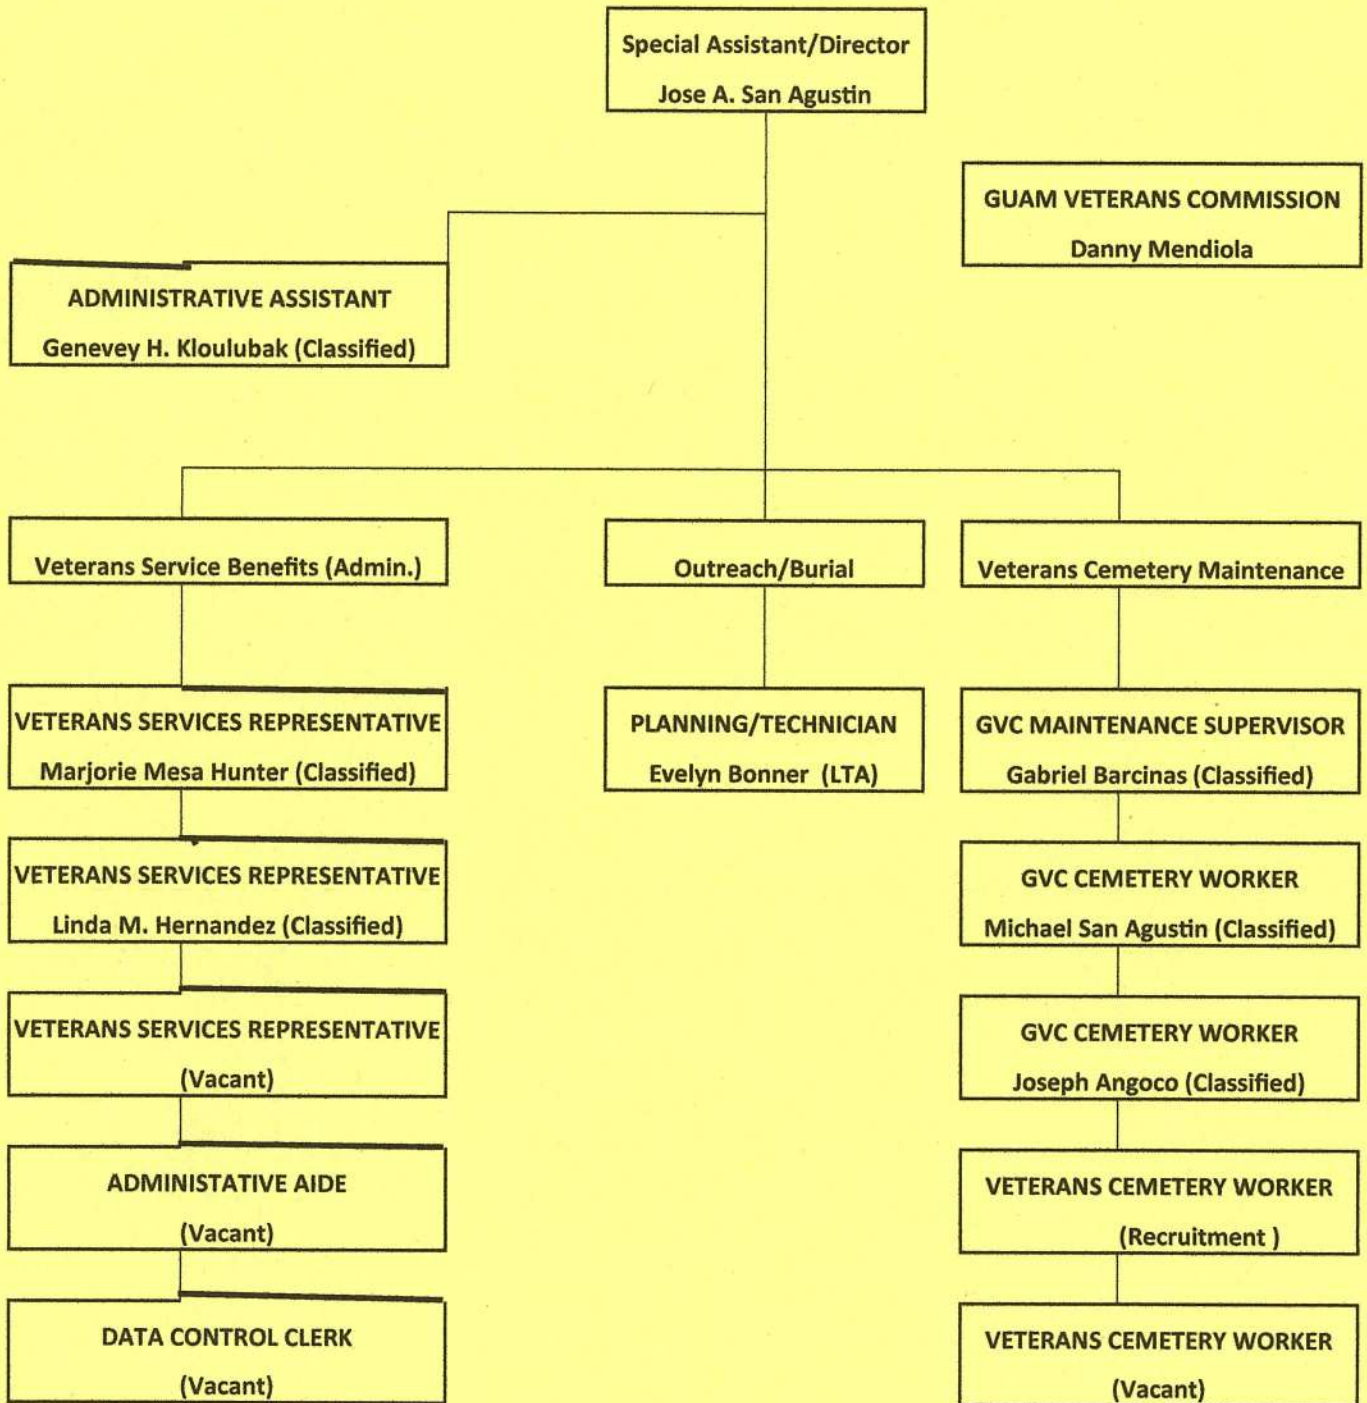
Special Assistant/Director
Jose A. San Agustin

GUAM VETERANS COMMISSION
Danny Mendiola

ADMINISTRATIVE ASSISTANT
Genevey H. Kloulubak (Classified)

Veterans Service Benefits (Admin.)

VETERANS SERVICES REPRESENTATIVE
Marjorie Mesa Hunter (Classified)

VETERANS SERVICES REPRESENTATIVE
Linda M. Hernandez (Classified)

VETERANS SERVICES REPRESENTATIVE
(Vacant)

ADMINISTATIVE AIDE
(Vacant)

DATA CONTROL CLERK
(Vacant)

Outreach/Burial

PLANNING/TECHNICIAN
Evelyn Bonner (LTA)

Veterans Cemetery Maintenance

GVC MAINTENANCE SUPERVISOR
Gabriel Barcinas (Classified)

GVC CEMETERY WORKER
Michael San Agustin (Classified)

GVC CEMETERY WORKER
Joseph Angoco (Classified)

VETERANS CEMETERY WORKER
(Recruitment )

VETERANS CEMETERY WORKER
(Vacant)